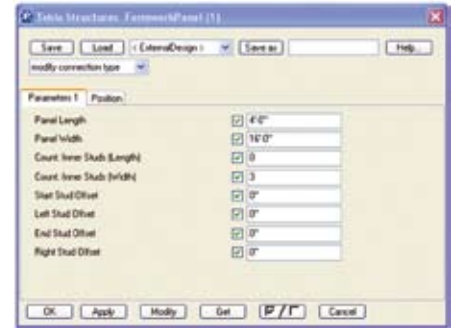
Tekla Structures. FormworkPanel (1)

Save | Load | <ExternalDesign> | Save as | Help...

modify connection type

Parameters 1 | Position

Panel Length | 4'-0"
Panel Width | 16'-0"
Count. Inner Studs (Length) | 0
Count. Inner Studs (Width) | 3
Start Stud Offset | 0"
Left Stud Offset | 0"
End Stud Offset | 0"
Right Stud Offset | 0"

OK | Apply | Modify | Get | | Cancel